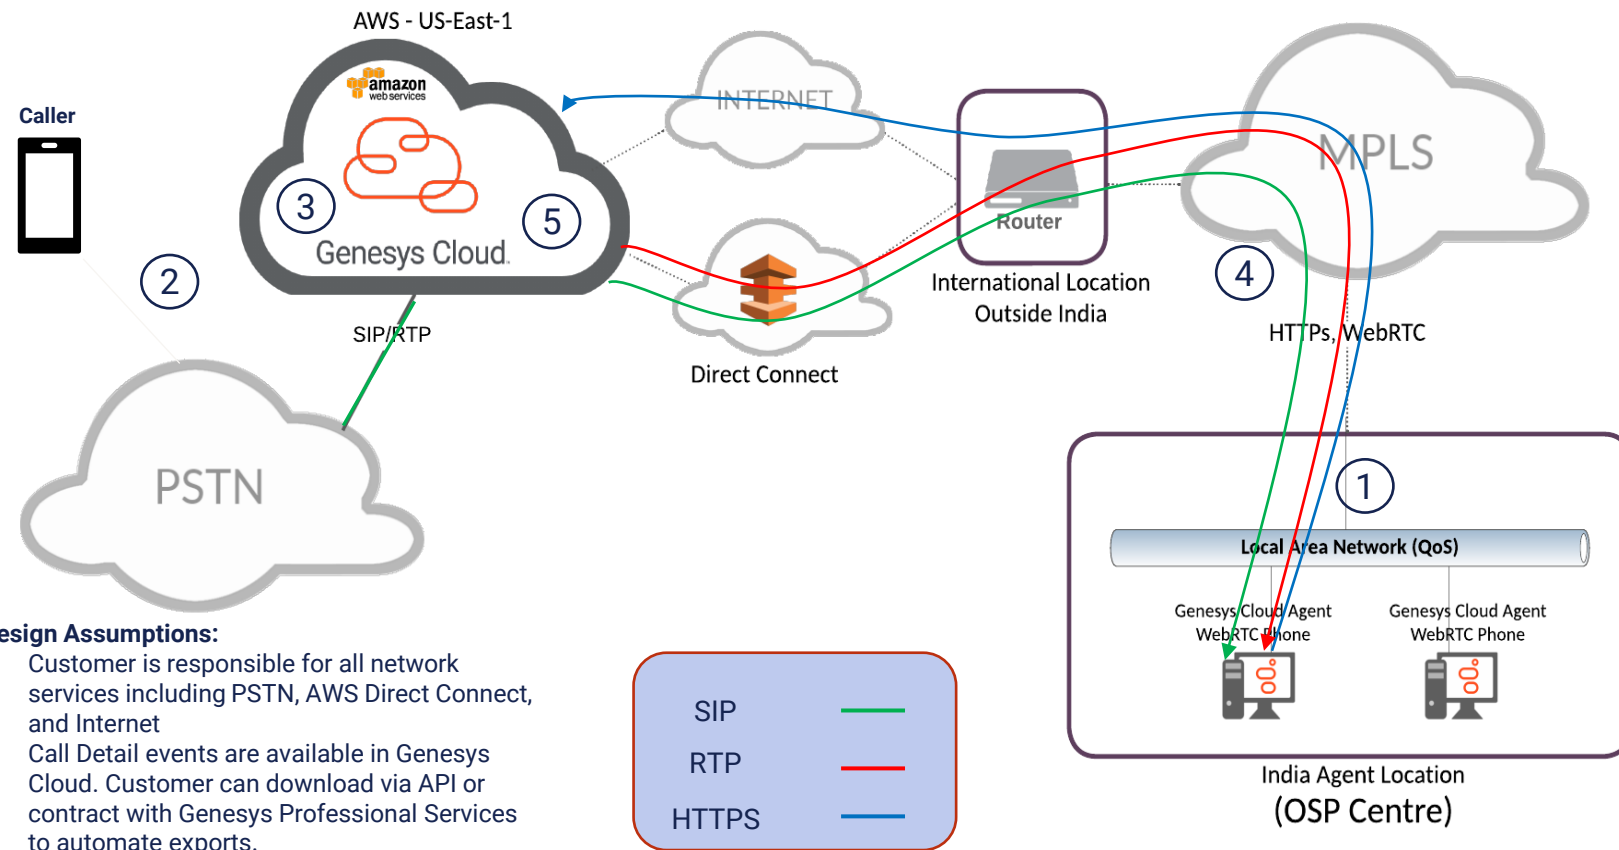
AWS - US-East-1

amazon web services

Genesys Cloud

3

5

Caller

2

SIP/RTP

PSTN

INTERNET

Direct Connect

Router

International Location Outside India

MPLS

4

HTTPs, WebRTC

1

Local Area Network (QoS)

Genesys Cloud Agent WebRTC Phone

Genesys Cloud Agent WebRTC Phone

India Agent Location

(OSP Centre)

esign Assumptions:

Customer is responsible for all network services including PSTN, AWS Direct Connect, and Internet

Call Detail events are available in Genesys Cloud. Customer can download via API or contract with Genesys Professional Services to automate exports.

SIP

RTP

HTTPS